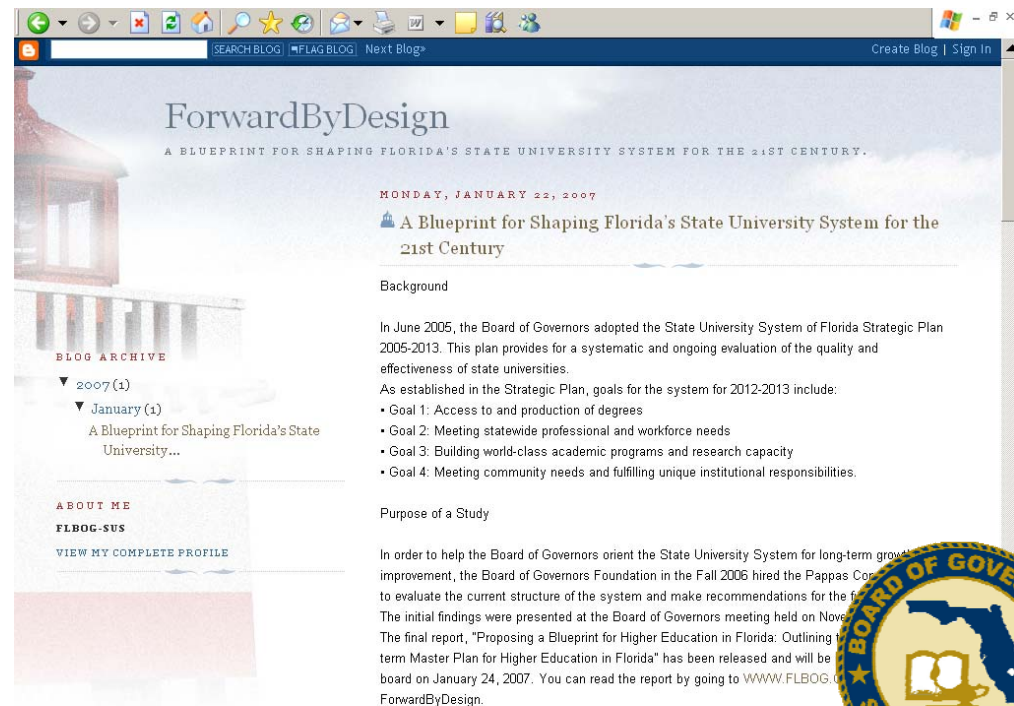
SEARCH BLOG FLAG BLOG Next Blog» Create Blog | Sign In

ForwardByDesign

A BLUEPRINT FOR SHAPING FLORIDA'S STATE UNIVERSITY SYSTEM FOR THE 21ST CENTURY.

BLOG ARCHIVE

▼ 2007 (1)

▼ January (1)

A Blueprint for Shaping Florida's State University...

ABOUT ME

FLBOG-SUS

VIEW MY COMPLETE PROFILE

MONDAY, JANUARY 22, 2007

A Blueprint for Shaping Florida's State University System for the 21st Century

Background

In June 2005, the Board of Governors adopted the State University System of Florida Strategic Plan 2005-2013. This plan provides for a systematic and ongoing evaluation of the quality and effectiveness of state universities.

As established in the Strategic Plan, goals for the system for 2012-2013 include:
• Goal 1: Access to and production of degrees
• Goal 2: Meeting statewide professional and workforce needs
• Goal 3: Building world-class academic programs and research capacity
• Goal 4: Meeting community needs and fulfilling unique institutional responsibilities.

Purpose of a Study

In order to help the Board of Governors orient the State University System for long-term growt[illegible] improvement, the Board of Governors Foundation in the Fall 2006 hired the Pappas Co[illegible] to evaluate the current structure of the system and make recommendations for the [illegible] The initial findings were presented at the Board of Governors meeting held on Nove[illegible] The final report, "Proposing a Blueprint for Higher Education in Florida: Outlining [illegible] term Master Plan for Higher Education in Florida" has been released and will be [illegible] board on January 24, 2007. You can read the report by going to WWW.FLBOG.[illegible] ForwardByDesign.

BOARD OF GOV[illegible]